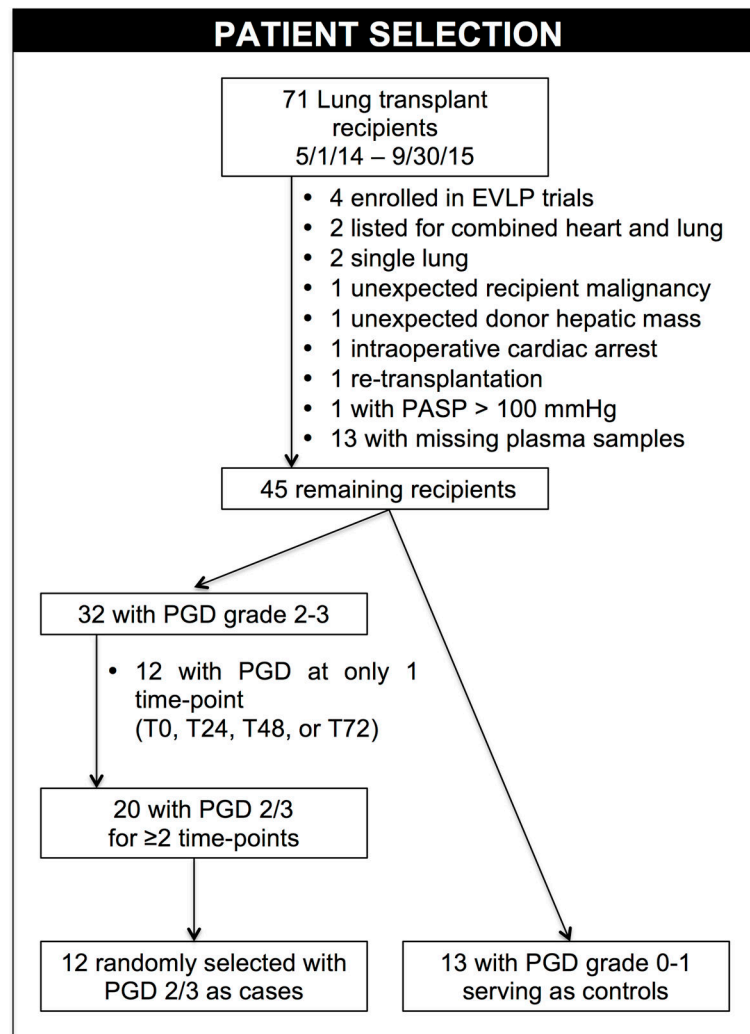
PATIENT SELECTION

71 Lung transplant recipients
5/1/14 – 9/30/15

• 4 enrolled in EVLP trials
• 2 listed for combined heart and lung
• 2 single lung
• 1 unexpected recipient malignancy
• 1 unexpected donor hepatic mass
• 1 intraoperative cardiac arrest
• 1 re-transplantation
• 1 with PASP > 100 mmHg
• 13 with missing plasma samples

45 remaining recipients

32 with PGD grade 2-3

• 12 with PGD at only 1 time-point (T0, T24, T48, or T72)

20 with PGD 2/3 for ≥2 time-points

12 randomly selected with PGD 2/3 as cases

13 with PGD grade 0-1 serving as controls